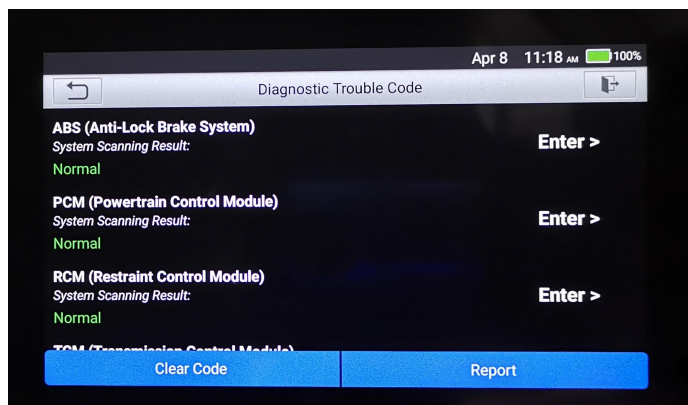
Apr 8 11:18 AM 100%

Diagnostic Trouble Code

ABS (Anti-Lock Brake System)
System Scanning Result:
Normal

Enter >

PCM (Powertrain Control Module)
System Scanning Result:
Normal

Enter >

RCM (Restraint Control Module)
System Scanning Result:
Normal

Enter >

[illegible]

Clear Code

Report